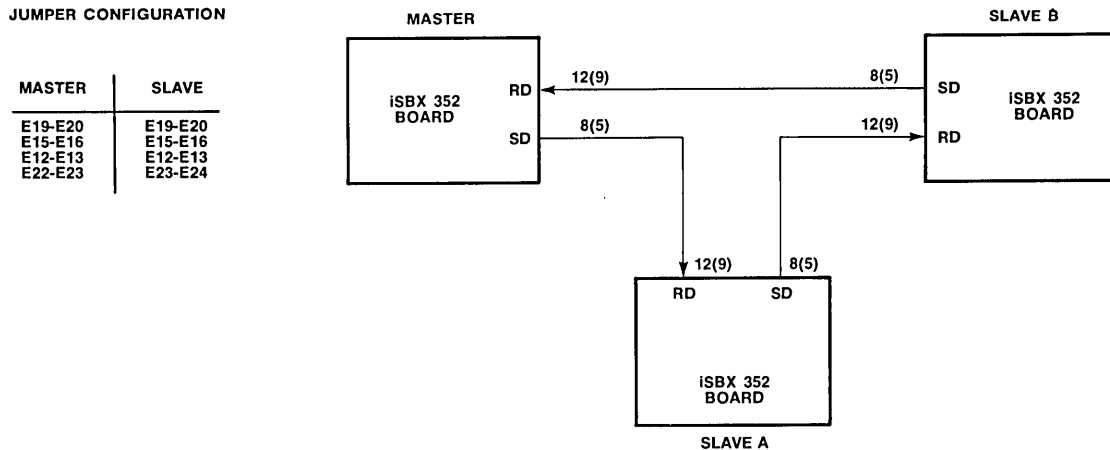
JUMPER CONFIGURATION

| MASTER | SLAVE |
|---|---|
| E19-E20 | E19-E20 |
| E15-E16 | E15-E16 |
| E12-E13 | E12-E13 |
| E22-E23 | E23-E24 |

MASTER

iSBX 352 BOARD

RD

SD

12(9)

8(5)

SLAVE B

SD

RD

iSBX 352 BOARD

8(5)

12(9)

12(9)

8(5)

RD

SD

iSBX 352 BOARD

SLAVE A